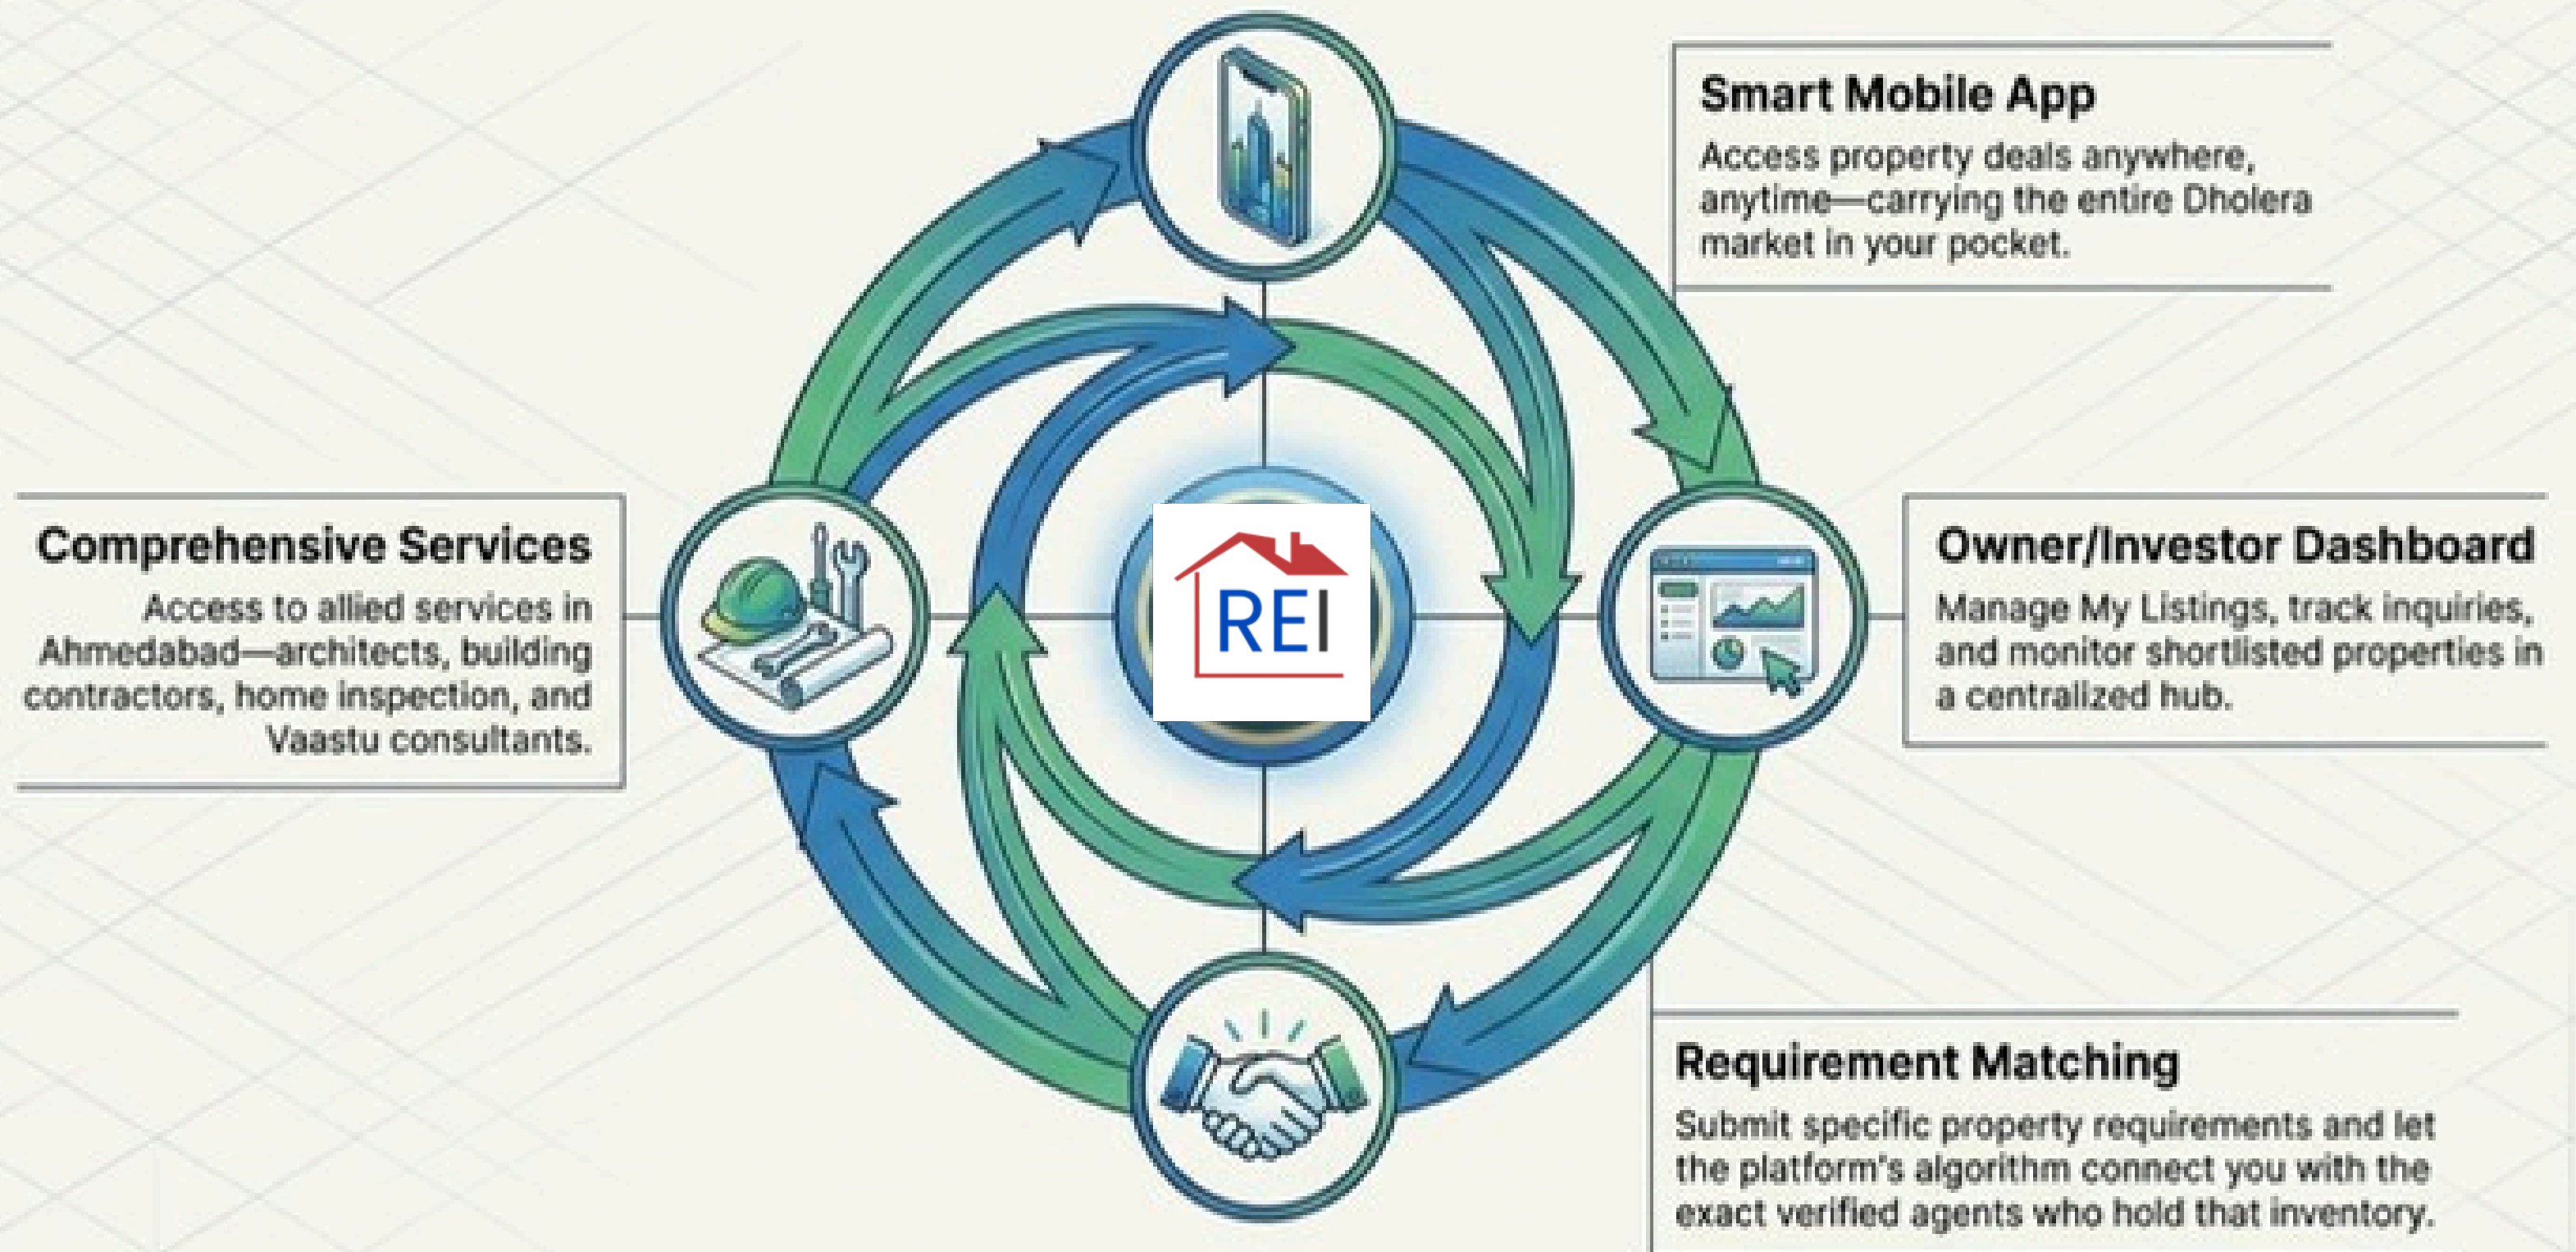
Smart Mobile App

Access property deals anywhere, anytime—carrying the entire Dholera market in your pocket.

Comprehensive Services

Access to allied services in Ahmedabad—architects, building contractors, home inspection, and Vaastu consultants.

REI

Owner/Investor Dashboard

Manage My Listings, track inquiries, and monitor shortlisted properties in a centralized hub.

Requirement Matching

Submit specific property requirements and let the platform's algorithm connect you with the exact verified agents who hold that inventory.